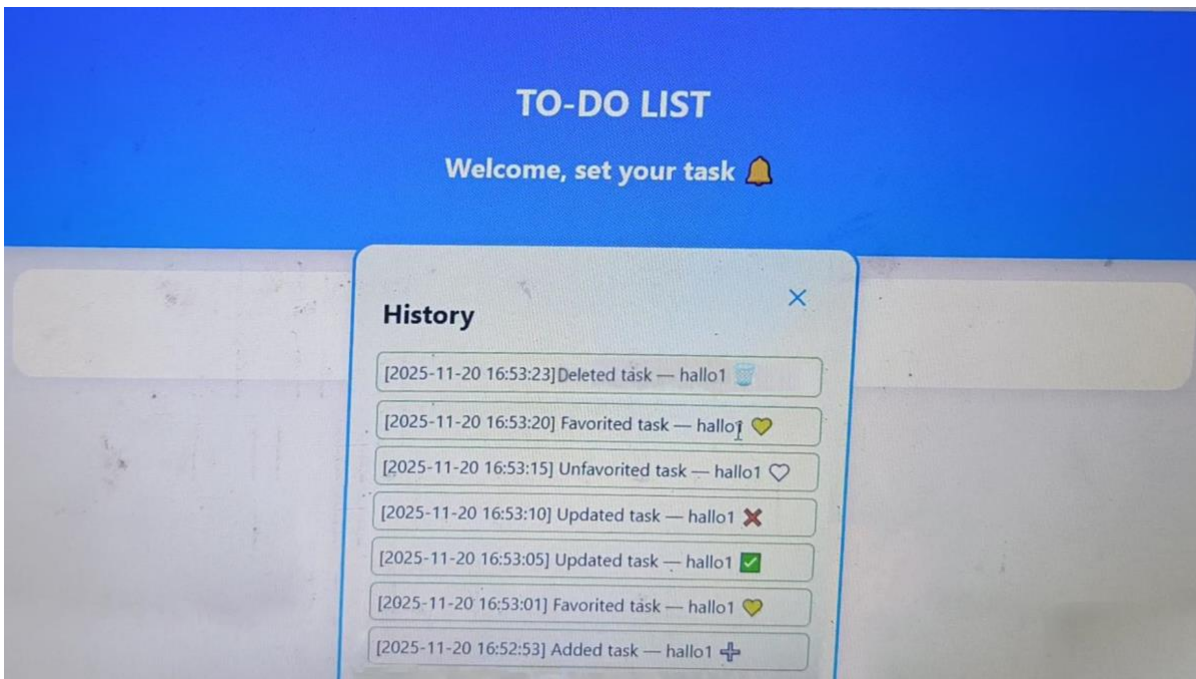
TO-DO LIST

Welcome, set your task 🔔

History

×

[2025-11-20 16:53:23]Deleted task — hallo1 🗑️

[2025-11-20 16:53:20] Favorited task — hallo1 💛

[2025-11-20 16:53:15] Unfavorited task — hallo1 🤍

[2025-11-20 16:53:10] Updated task — hallo1 ❌

[2025-11-20 16:53:05] Updated task — hallo1 ✅

[2025-11-20 16:53:01] Favorited task — hallo1 💛

[2025-11-20 16:52:53] Added task — hallo1 ➕